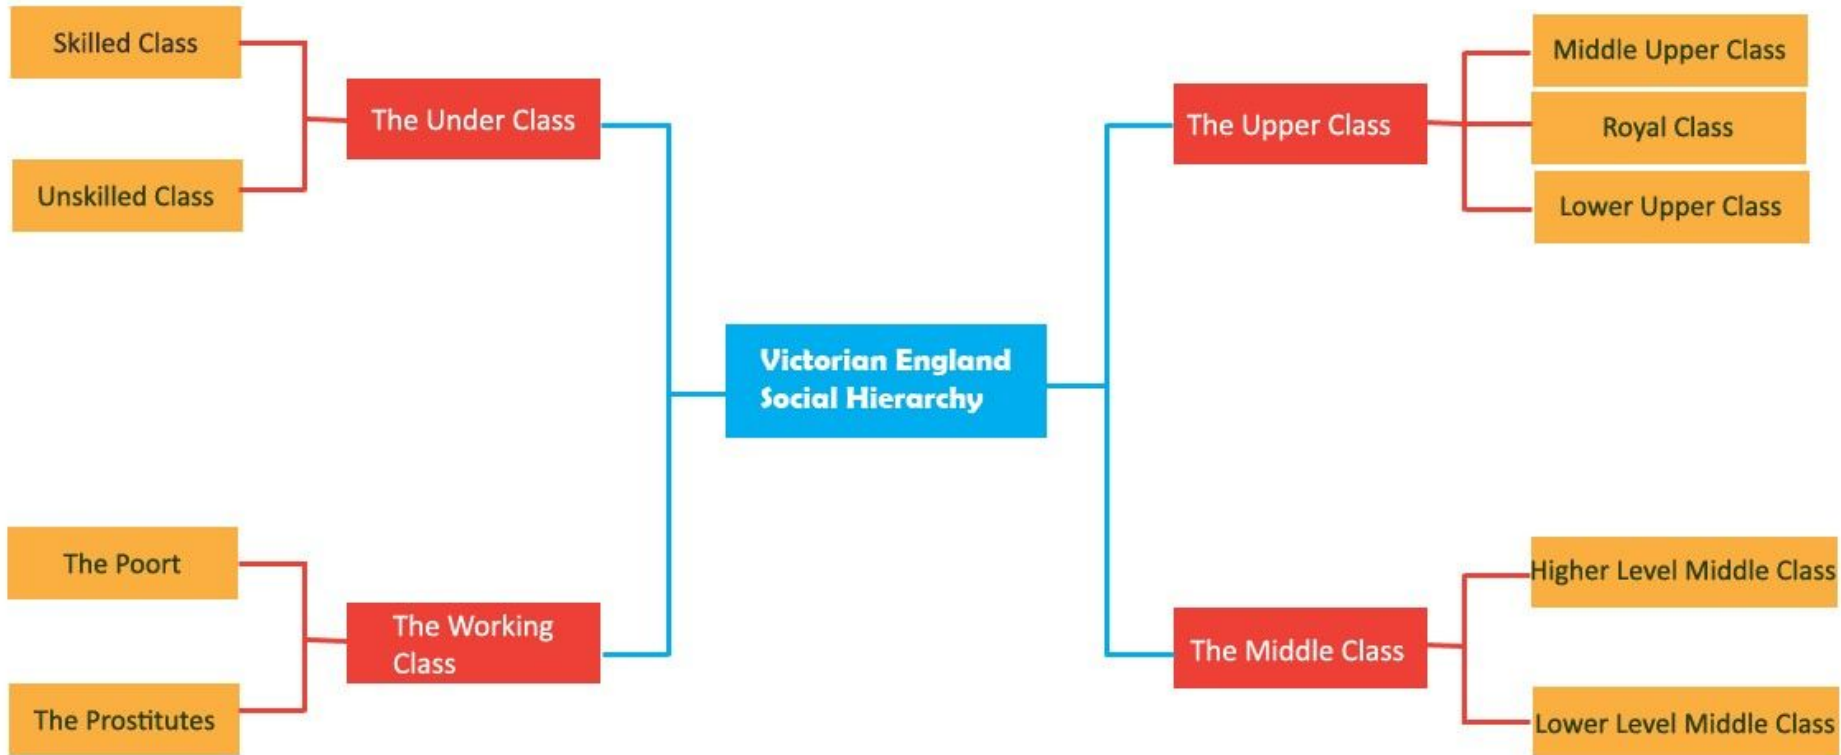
Skilled Class

Unskilled Class

The Under Class

Victorian England Social Hierarchy

The Upper Class

Middle Upper Class

Royal Class

Lower Upper Class

The Poort

The Prostitutes

The Working Class

The Middle Class

Higher Level Middle Class

Lower Level Middle Class